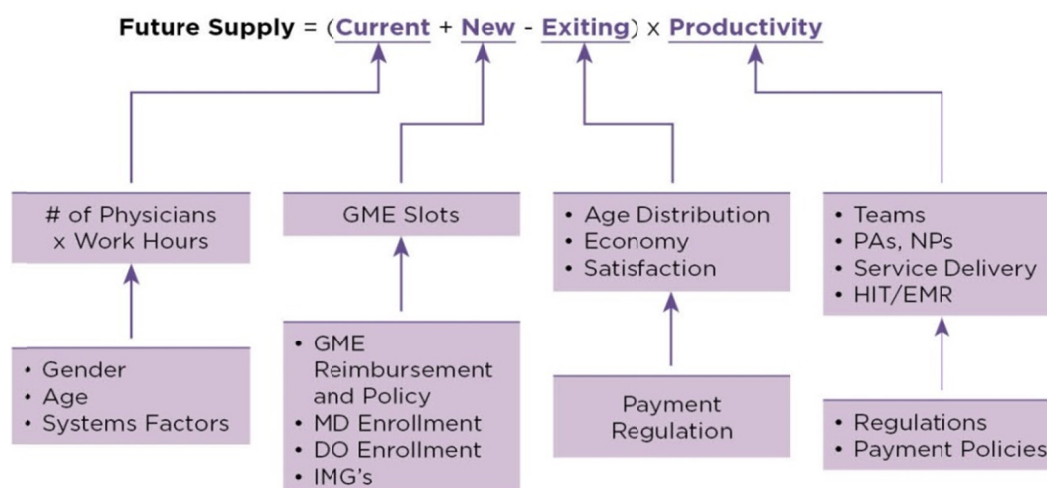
Future Supply = (Current + New - Exiting) x Productivity

# of Physicians x Work Hours

• Gender
• Age
• Systems Factors

GME Slots

• GME Reimbursement and Policy
• MD Enrollment
• DO Enrollment
• IMG's

• Age Distribution
• Economy
• Satisfaction

Payment Regulation

• Teams
• PAs, NPs
• Service Delivery
• HIT/EMR

• Regulations
• Payment Policies